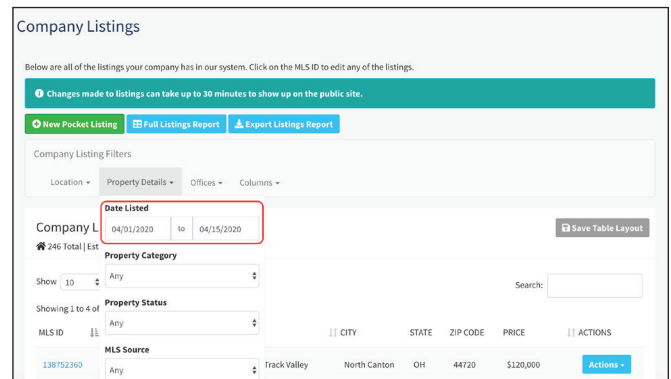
Company Listings

Below are all of the listings your company has in our system. Click on the MLS ID to edit any of the listings.

Changes made to listings can take up to 30 minutes to show up on the public site.

New Pocket Listing | Full Listings Report | Export Listings Report

Company Listing Filters

Location ▾ | Property Details ▾ | Offices ▾ | Columns ▾

Date Listed
04/01/2020 to 04/15/2020

Property Category
Any

Property Status
Any

MLS Source
Any

Company L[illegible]
246 Total | Est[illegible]

Save Table Layout

Show 10

Search:

Showing 1 to 4 of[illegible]

| MLS ID | | CITY | STATE | ZIP CODE | PRICE | ACTIONS |
|---|---|---|---|---|---|---|
| 138752360 | Track Valley | North Canton | OH | 44720 | $120,000 | Actions ▾ |